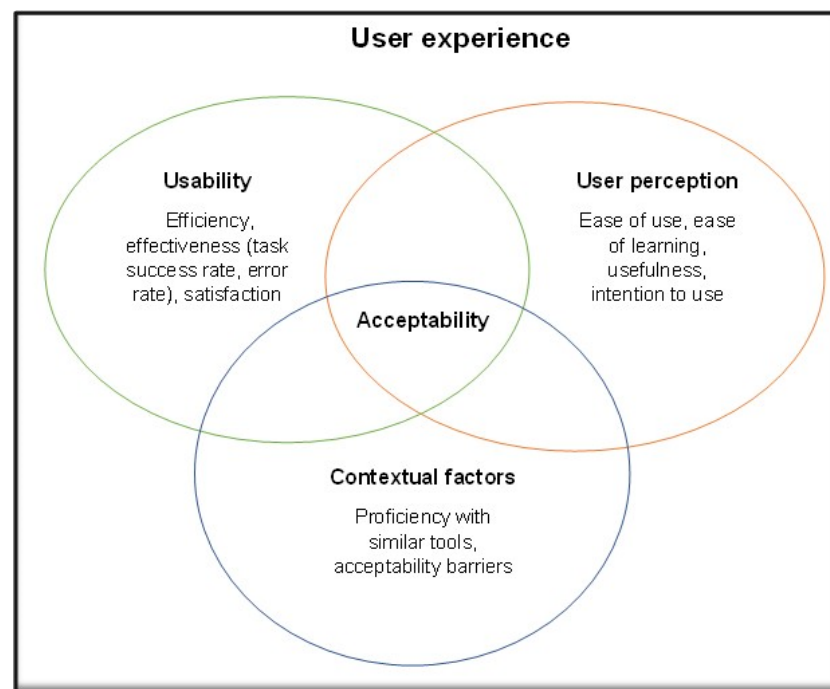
User experience

Usability

Efficiency, effectiveness (task success rate, error rate), satisfaction

User perception

Ease of use, ease of learning, usefulness, intention to use

Acceptability

Contextual factors

Proficiency with similar tools, acceptability barriers